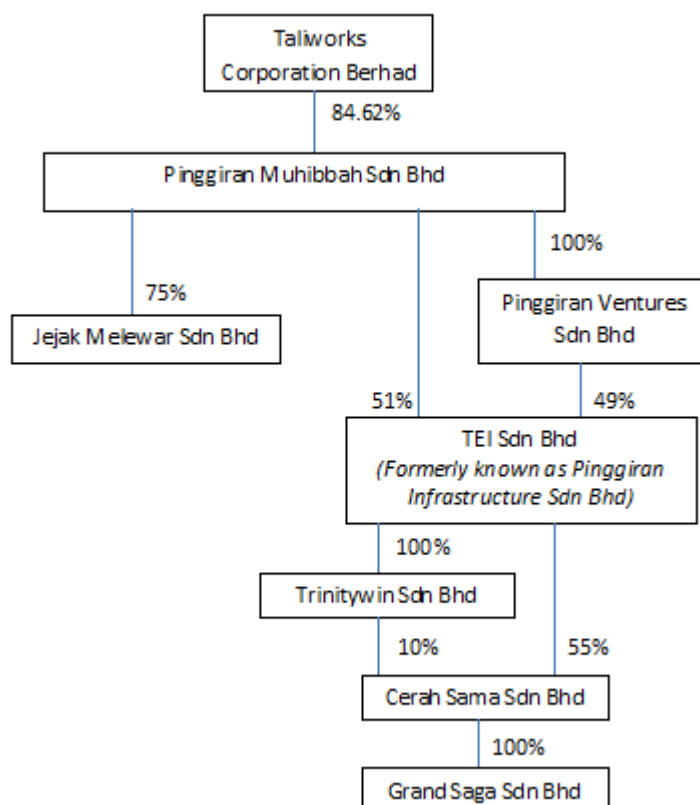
Taliworks Corporation Berhad

84.62%

Pinggiran Muhibbah Sdn Bhd

75%

Jejak Melewar Sdn Bhd

100%

Pinggiran Ventures Sdn Bhd

51%

49%

TEI Sdn Bhd
*(Formerly known as Pinggiran Infrastructure Sdn Bhd)*

100%

Trinitywin Sdn Bhd

10%

55%

Cerah Sama Sdn Bhd

100%

Grand Saga Sdn Bhd